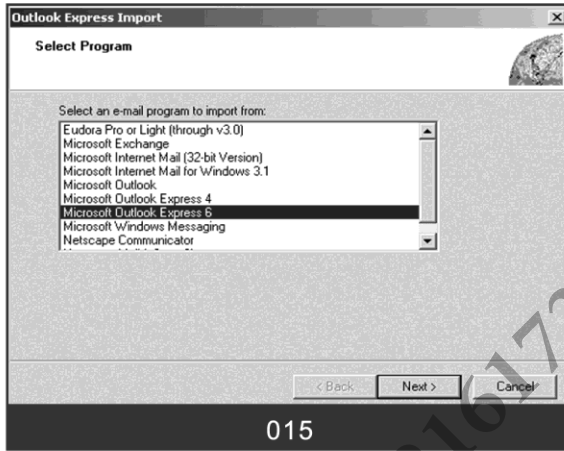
Outlook Express Import

Select Program

Select an e-mail program to import from:

Eudora Pro or Light (through v3.0)
Microsoft Exchange
Microsoft Internet Mail (32-bit Version)
Microsoft Internet Mail for Windows 3.1
Microsoft Outlook
Microsoft Outlook Express 4
Microsoft Outlook Express 6
Microsoft Windows Messaging
Netscape Communicator
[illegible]

< Back Next > Cancel

015

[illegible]617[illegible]